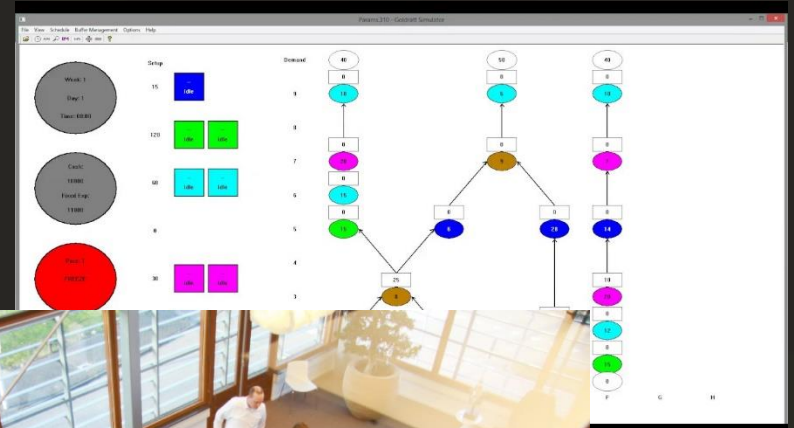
Pareto 310 - Goldratt Simulator

File View Schedule Buffer Management Options Help

Week: 1

Day: 1

Time: 08:00

Cash:

11000

Fixed Exp:

11000

Setup

15

Idle

120

Idle Idle

60

Idle Idle

0

30

Idle Idle

Demand

9

8

7

6

5

4

3

40

0

10

0

20

0

15

0

15

25

8

50

0

0

0

9

0

8

0

20

40

0

10

0

7

0

14

10

20

0

12

0

15

0

F

G

H